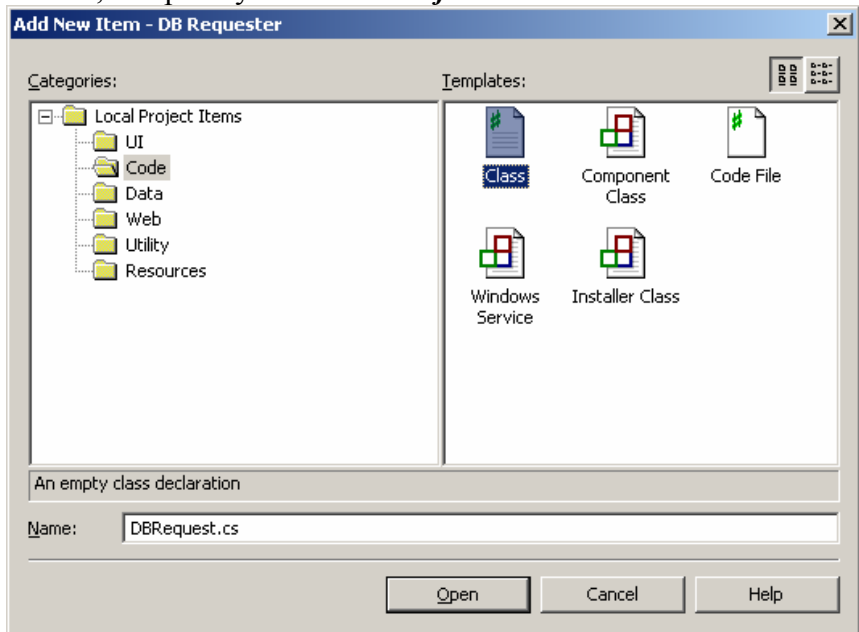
Add New Item - DB Requester

Categories:

Local Project Items
UI
Code
Data
Web
Utility
Resources

Templates:

Class
Component Class
Code File
Windows Service
Installer Class

An empty class declaration

Name: DBRequest.cs

Open
Cancel
Help